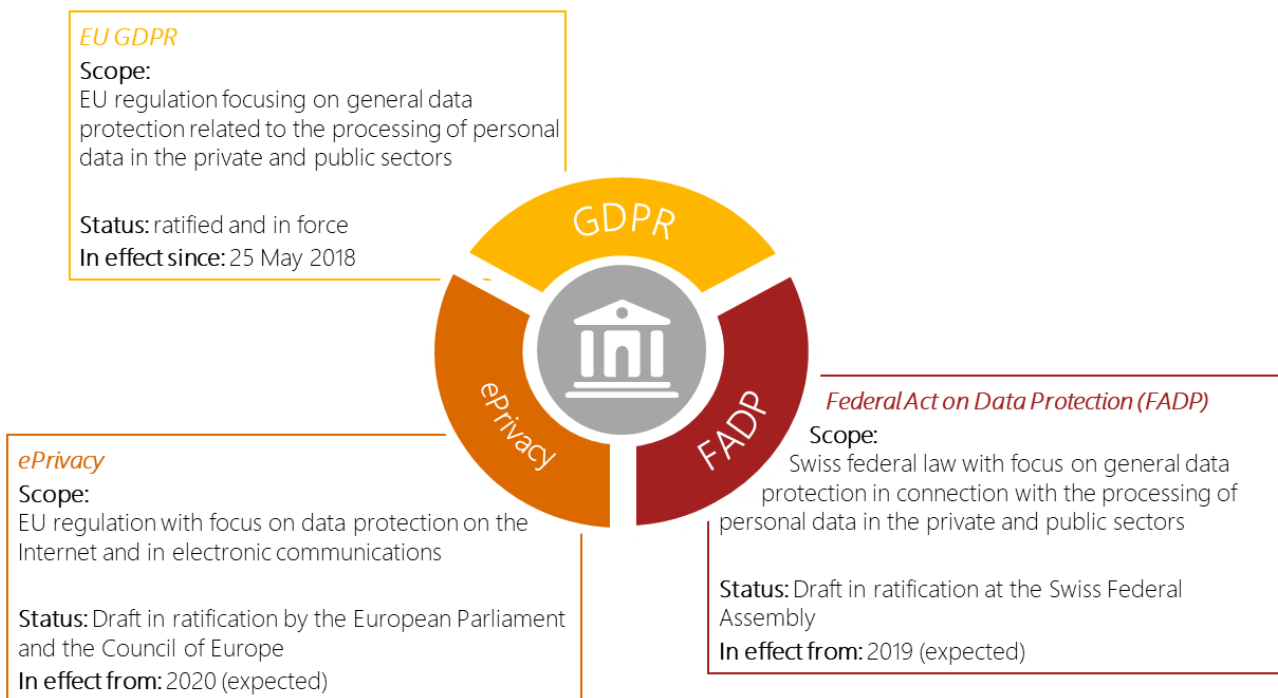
EU GDPR
Scope:
EU regulation focusing on general data protection related to the processing of personal data in the private and public sectors

Status: ratified and in force
In effect since: 25 May 2018

GDPR

ePrivacy

FADP

Federal Act on Data Protection (FADP)
Scope:
Swiss federal law with focus on general data protection in connection with the processing of personal data in the private and public sectors

Status: Draft in ratification at the Swiss Federal Assembly
In effect from: 2019 (expected)

ePrivacy
Scope:
EU regulation with focus on data protection on the Internet and in electronic communications

Status: Draft in ratification by the European Parliament and the Council of Europe
In effect from: 2020 (expected)